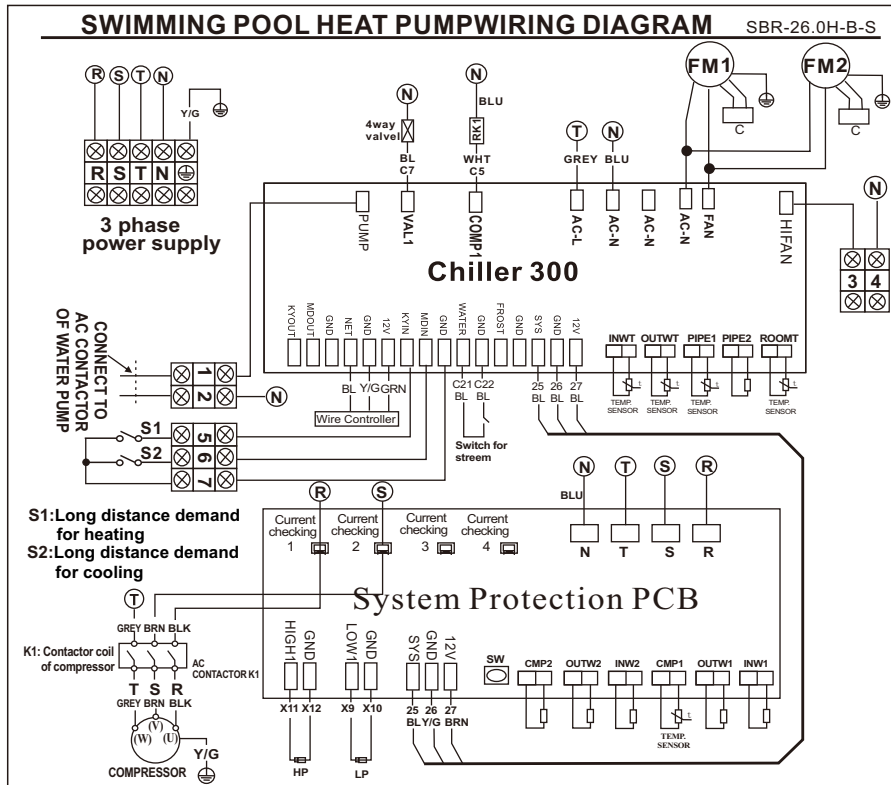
SWIMMING POOL HEAT PUMPWIRING DIAGRAM SBR-26.0H-B-S

R S T N
Y/G
R S T N
3 phase power supply

N
4way valvel
BL
C7

N
BLU
RK1
WHT
C5

T
GREY

N
BLU

FM1
C

FM2
C

PUMP
VAL1
COMP1
AC-L
AC-N
AC-N
AC-N
FAN
HIFAN

N
3 4

Chiller 300

CONNECT TO AC CONTACTOR OF WATER PUMP
1
2
N

KYOUT MDOUT GND NET GND 12V KYIN MDIN GND WATER GND FROST GND SYS GND 12V
BL Y/G GRN
Wire Controller
C21 C22
BL BL
Switch for streem
25 26 27
BL BL BL

INWT OUTWT PIPE1 PIPE2 ROOMT
TEMP. SENSOR TEMP. SENSOR TEMP. SENSOR TEMP. SENSOR

S1
S2
5 6 7

R S

N T S R
BLU

S1:Long distance demand for heating
S2:Long distance demand for cooling

Current checking 1
Current checking 2
Current checking 3
Current checking 4

N T S R

System Protection PCB

T
GREY BRN BLK
K1: Contactor coil of compressor
AC CONTACTOR K1
T S R
GREY BRN BLK
(W) (V) (U)
Y/G
COMPRESSOR

HIGH1 GND LOW1 GND SYS GND 12V
X11 X12 X9 X10 25 26 27
BL Y/G BRN
HP LP

SW
CMP2 OUTW2 INW2 CMP1 OUTW1 INW1
TEMP. SENSOR